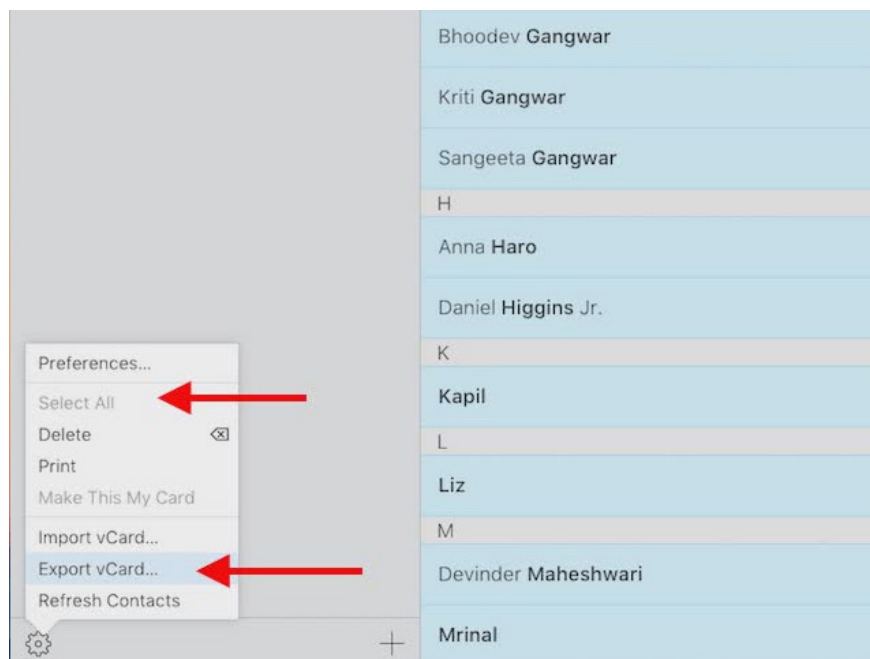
Preferences...
Select All
Delete
Print
Make This My Card
Import vCard...
Export vCard...
Refresh Contacts

Bhoodev Gangwar
Kriti Gangwar
Sangeeta Gangwar
H
Anna Haro
Daniel Higgins Jr.
K
Kapil
L
Liz
M
Devinder Maheshwari
Mrinal